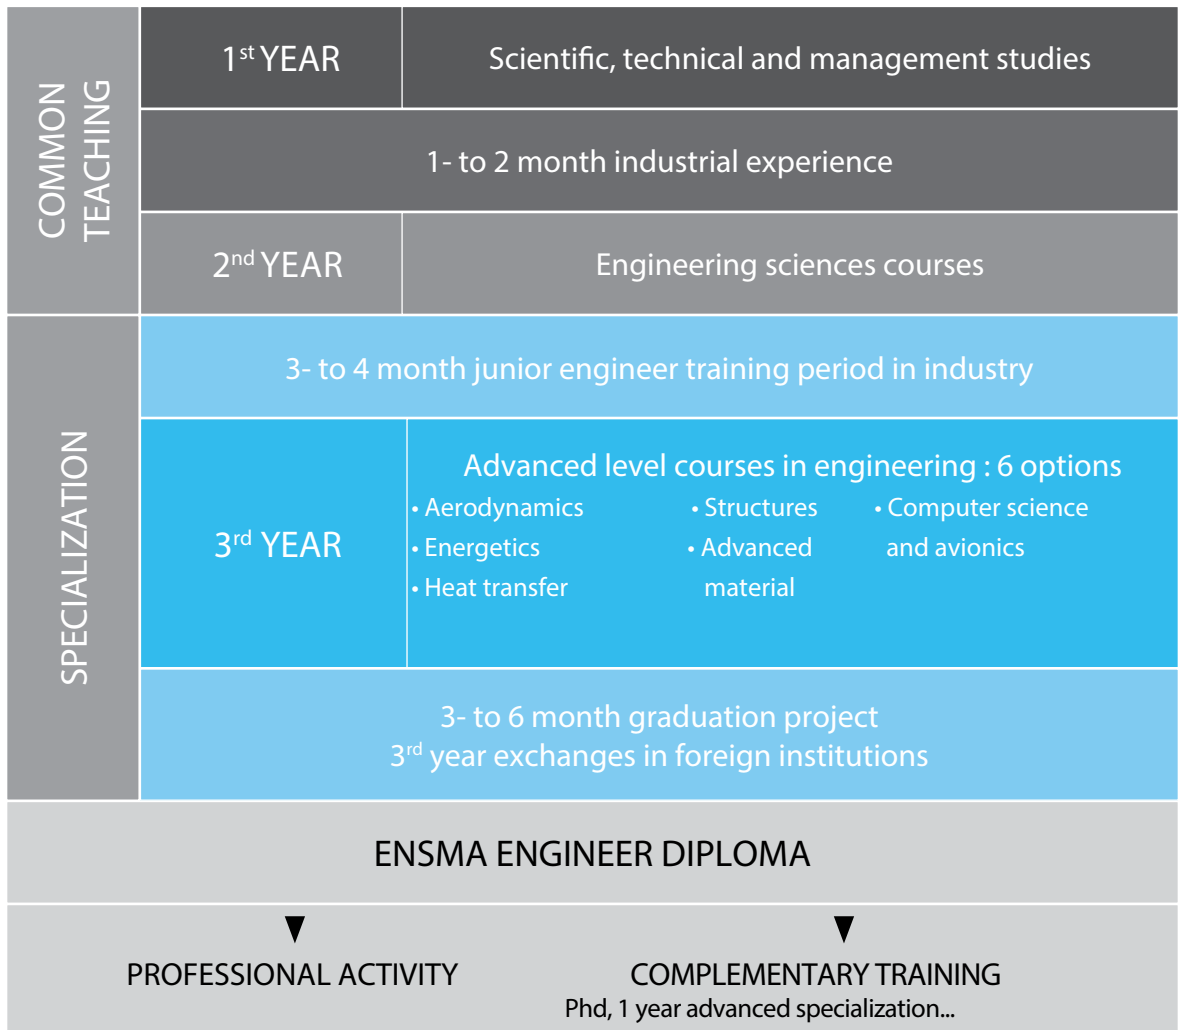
COMMON TEACHING

| 1$^{st}$ YEAR | Scientific, technical and management studies |
|---|---|
| 1- to 2 month industrial experience | |
| 2$^{nd}$ YEAR | Engineering sciences courses |

SPECIALIZATION

3- to 4 month junior engineer training period in industry

3$^{rd}$ YEAR

Advanced level courses in engineering : 6 options
• Aerodynamics
• Energetics
• Heat transfer
• Structures
• Advanced material
• Computer science and avionics

3- to 6 month graduation project
3$^{rd}$ year exchanges in foreign institutions

ENSMA ENGINEER DIPLOMA

PROFESSIONAL ACTIVITY

COMPLEMENTARY TRAINING
Phd, 1 year advanced specialization...